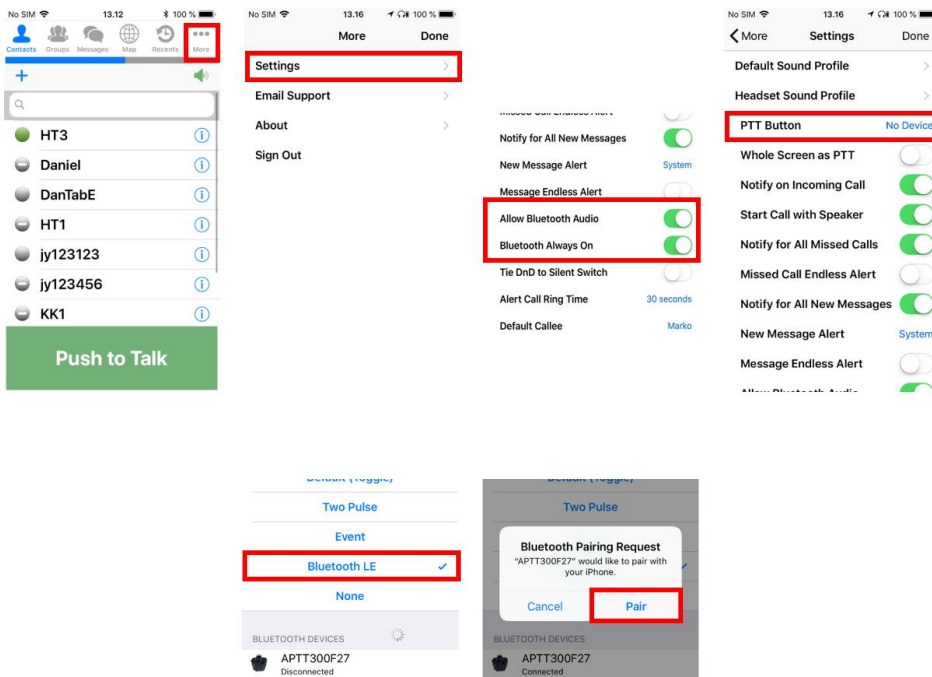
No SIM 13.12 100 %
Contacts Groups Messages Map Recents More
+
HT3
Daniel
DanTabE
HT1
jy123123
jy123456
KK1
Push to Talk

No SIM 13.16 100 %
More Done
Settings
Email Support
About
Sign Out

Notify for All New Messages
New Message Alert System
Message Endless Alert
Allow Bluetooth Audio
Bluetooth Always On
Tie DnD to Silent Switch
Alert Call Ring Time 30 seconds
Default Callee Marko

No SIM 13.16 100 %
More Settings Done
Default Sound Profile
Headset Sound Profile
PTT Button No Device
Whole Screen as PTT
Notify on Incoming Call
Start Call with Speaker
Notify for All Missed Calls
Missed Call Endless Alert
Notify for All New Messages
New Message Alert System
Message Endless Alert

Two Pulse
Event
Bluetooth LE
None
BLUETOOTH DEVICES
APTT300F27
Disconnected

Two Pulse
Bluetooth Pairing Request
"APTT300F27" would like to pair with your iPhone.
Cancel Pair
BLUETOOTH DEVICES
APTT300F27
Connected